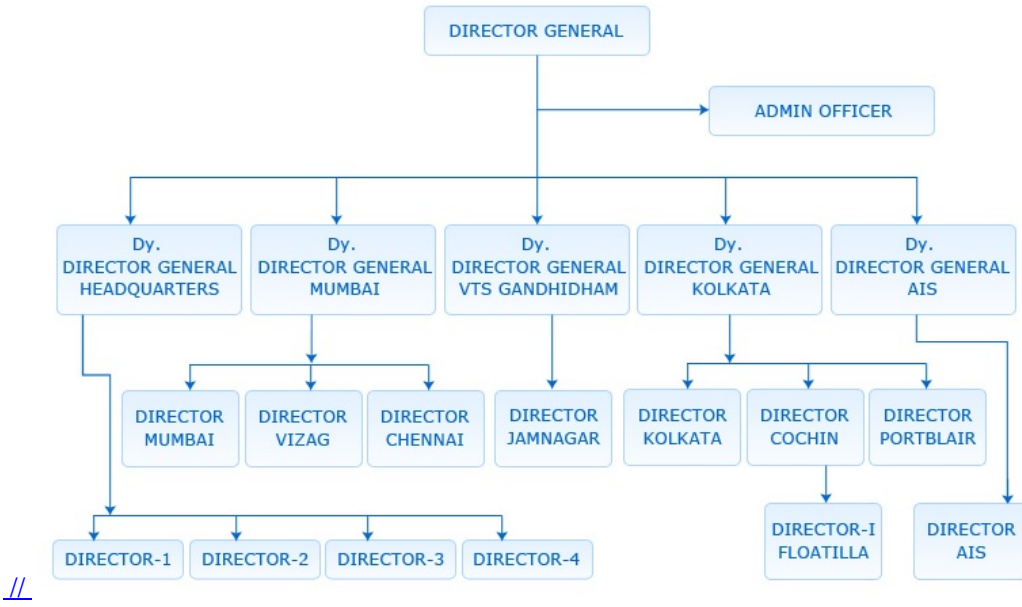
DIRECTOR GENERAL

ADMIN OFFICER

Dy. DIRECTOR GENERAL HEADQUARTERS

Dy. DIRECTOR GENERAL MUMBAI

Dy. DIRECTOR GENERAL VTS GANDHIDHAM

Dy. DIRECTOR GENERAL KOLKATA

Dy. DIRECTOR GENERAL AIS

DIRECTOR MUMBAI

DIRECTOR VIZAG

DIRECTOR CHENNAI

DIRECTOR JAMNAGAR

DIRECTOR KOLKATA

DIRECTOR COCHIN

DIRECTOR PORTBLAIR

DIRECTOR-I FLOATILLA

DIRECTOR AIS

DIRECTOR-1

DIRECTOR-2

DIRECTOR-3

DIRECTOR-4

//